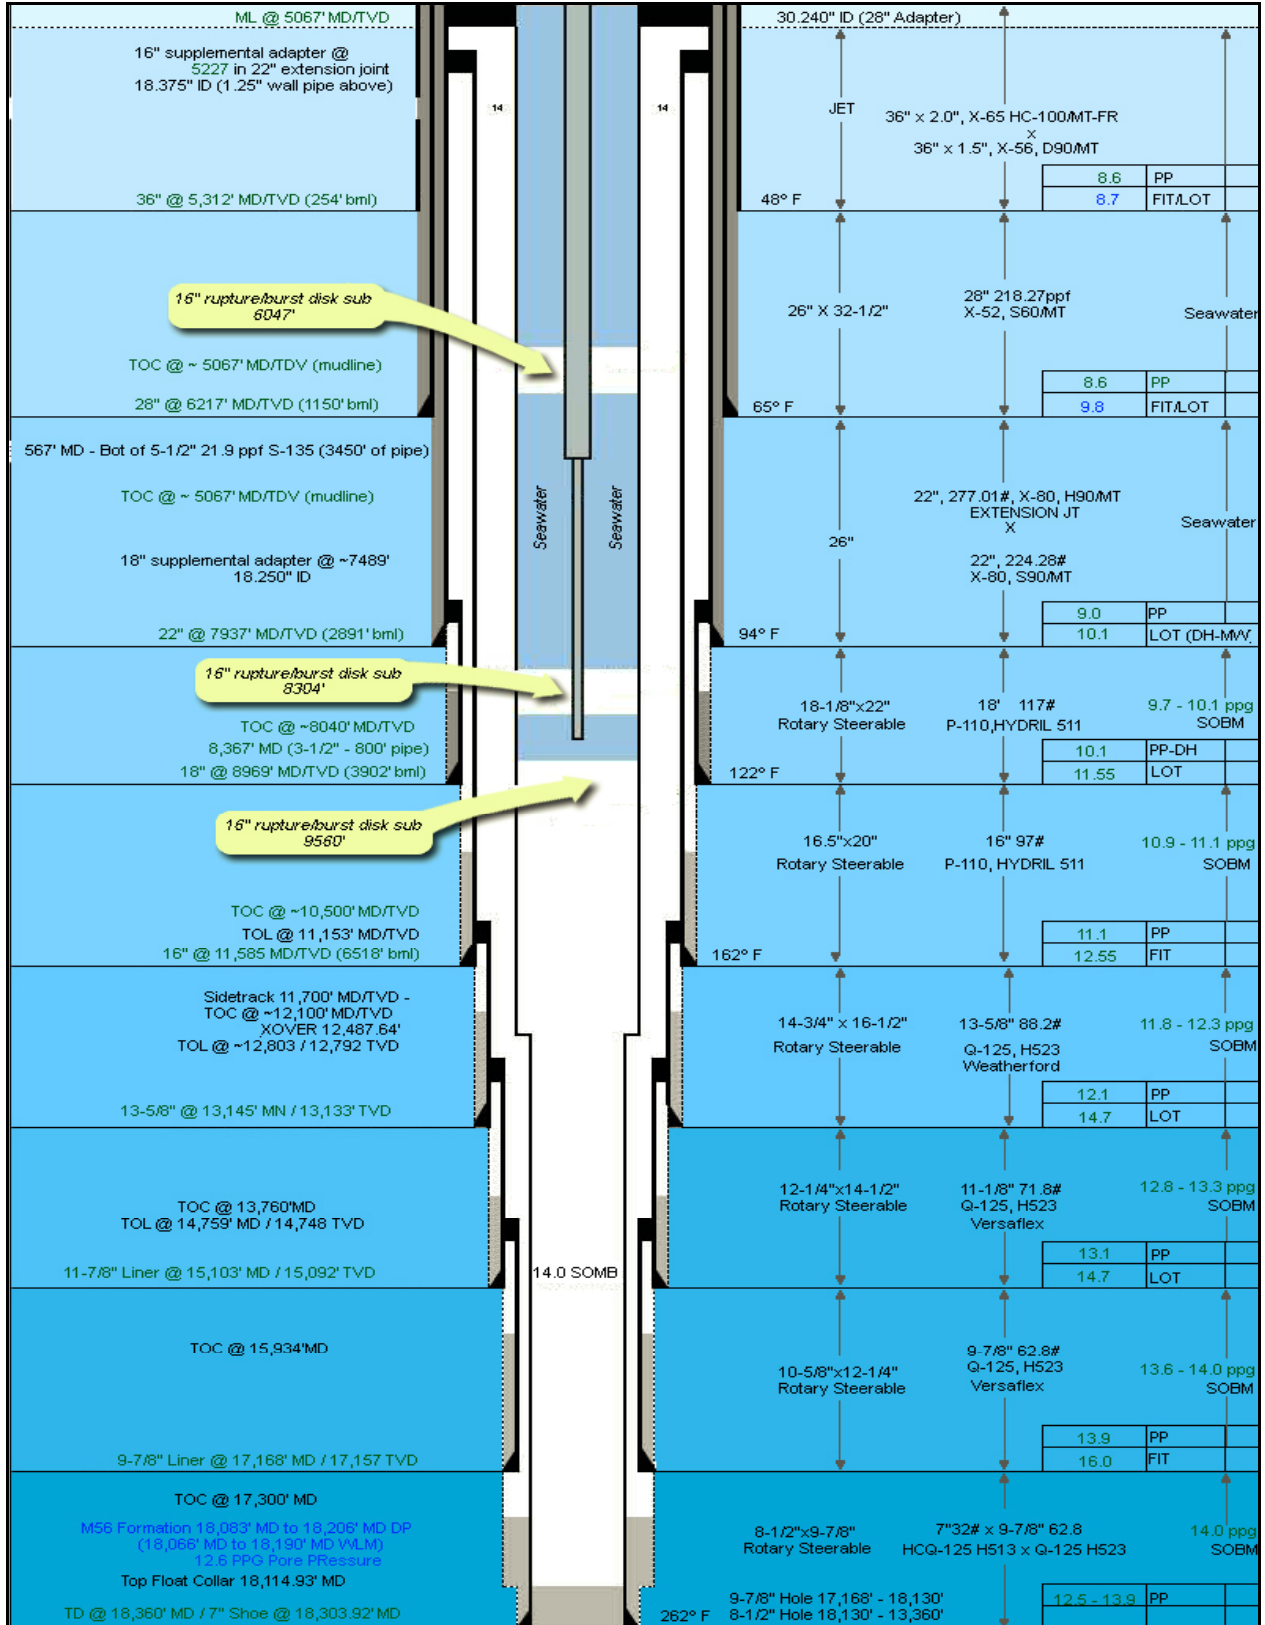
ML @ 5067' MD/TVD
16" supplemental adapter @ 5227 in 22" extension joint 18.375" ID (1.25" wall pipe above)
36" @ 5,312' MD/TVD (254' bml)

30.240" ID (28" Adapter)
JET
36" x 2.0", X-65 HC-100/MT-FR
x
36" x 1.5", X-56, D90/MT
8.6 PP
8.7 FIT/LOT
48° F

14
14

16" rupture/burst disk sub 6047'
TOC @ ~ 5067' MD/TDV (mudline)
28" @ 6217' MD/TVD (1150' bml)

26" X 32-1/2"
28" 218.27ppf X-52, S60/MT
Seawater
8.6 PP
9.8 FIT/LOT
65° F

567' MD - Bot of 5-1/2" 21.9 ppf S-135 (3450' of pipe)
TOC @ ~ 5067' MD/TDV (mudline)
18" supplemental adapter @ ~7489' 18.250" ID
22" @ 7937' MD/TVD (2891' bml)

Seawater
Seawater

26"
22", 277.01#, X-80, H90/MT EXTENSION JT
X
22", 224.28# X-80, S90/MT
Seawater
9.0 PP
10.1 LOT (DH-MW
94° F

16" rupture/burst disk sub 8304'
TOC @ ~8040' MD/TVD
8,367' MD (3-1/2" - 800' pipe)
18" @ 8969' MD/TVD (3902' bml)

18-1/8"x22" Rotary Steerable
18' 117# P-110,HYDRIL 511
9.7 - 10.1 ppg SOBM
10.1 PP-DH
11.55 LOT
122° F

16" rupture/burst disk sub 9560'
TOC @ ~10,500' MD/TVD
TOL @ 11,153' MD/TVD
16" @ 11,585 MD/TVD (6518' bml)

16.5"x20" Rotary Steerable
16" 97# P-110, HYDRIL 511
10.9 - 11.1 ppg SOBM
11.1 PP
12.55 FIT
162° F

Sidetrack 11,700' MD/TVD - TOC @ ~12,100' MD/TVD XOVER 12,487.64' TOL @ ~12,803 / 12,792 TVD
13-5/8" @ 13,145' MN / 13,133' TVD

14-3/4" x 16-1/2" Rotary Steerable
13-5/8" 88.2# Q-125, H523 Weatherford
11.8 - 12.3 ppg SOBM
12.1 PP
14.7 LOT

TOC @ 13,760'MD
TOL @ 14,759' MD / 14,748 TVD
11-7/8" Liner @ 15,103' MD / 15,092' TVD

14.0 SOMB

12-1/4"x14-1/2" Rotary Steerable
11-1/8" 71.8# Q-125, H523 Versaflex
12.8 - 13.3 ppg SOBM
13.1 PP
14.7 LOT

TOC @ 15,934'MD
9-7/8" Liner @ 17,168' MD / 17,157 TVD

10-5/8"x12-1/4" Rotary Steerable
9-7/8" 62.8# Q-125, H523 Versaflex
13.6 - 14.0 ppg SOBM
13.9 PP
16.0 FIT

TOC @ 17,300' MD
M56 Formation 18,083' MD to 18,206' MD DP (18,066' MD to 18,190' MD WLM) 12.6 PPG Pore PRessure
Top Float Collar 18,114.93' MD
TD @ 18,360' MD / 7" Shoe @ 18,303.92' MD

8-1/2"x9-7/8" Rotary Steerable
7"32# x 9-7/8" 62.8 HCQ-125 H513 x Q-125 H523
14.0 ppg SOBM
9-7/8" Hole 17,168' - 18,130'
8-1/2" Hole 18,130' - 13,360'
262° F
12.5 - 13.9 PP